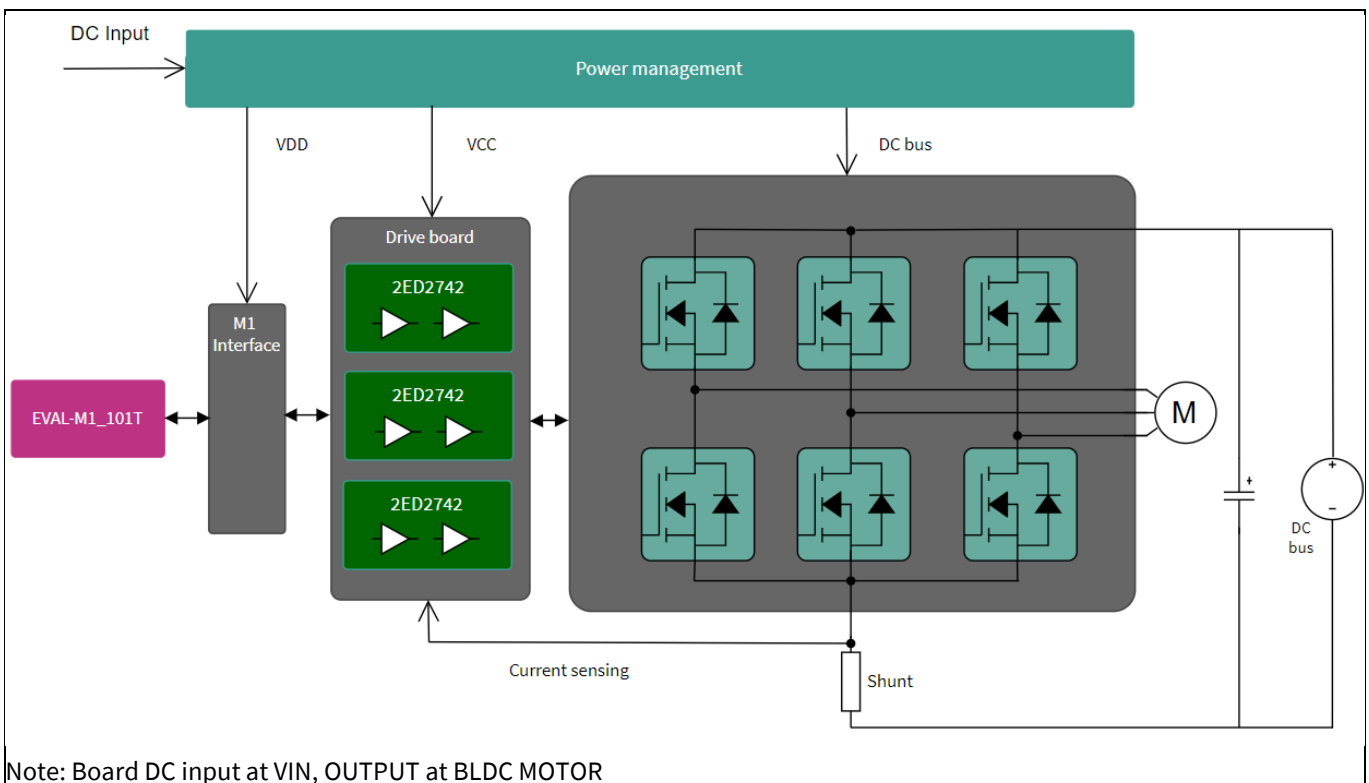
DC Input

Power management

VDD

VCC

DC bus

Drive board

2ED2742

2ED2742

2ED2742

M1 Interface

EVAL-M1_101T

M

+

+

-

DC bus

Current sensing

Shunt

Note: Board DC input at VIN, OUTPUT at BLDC MOTOR